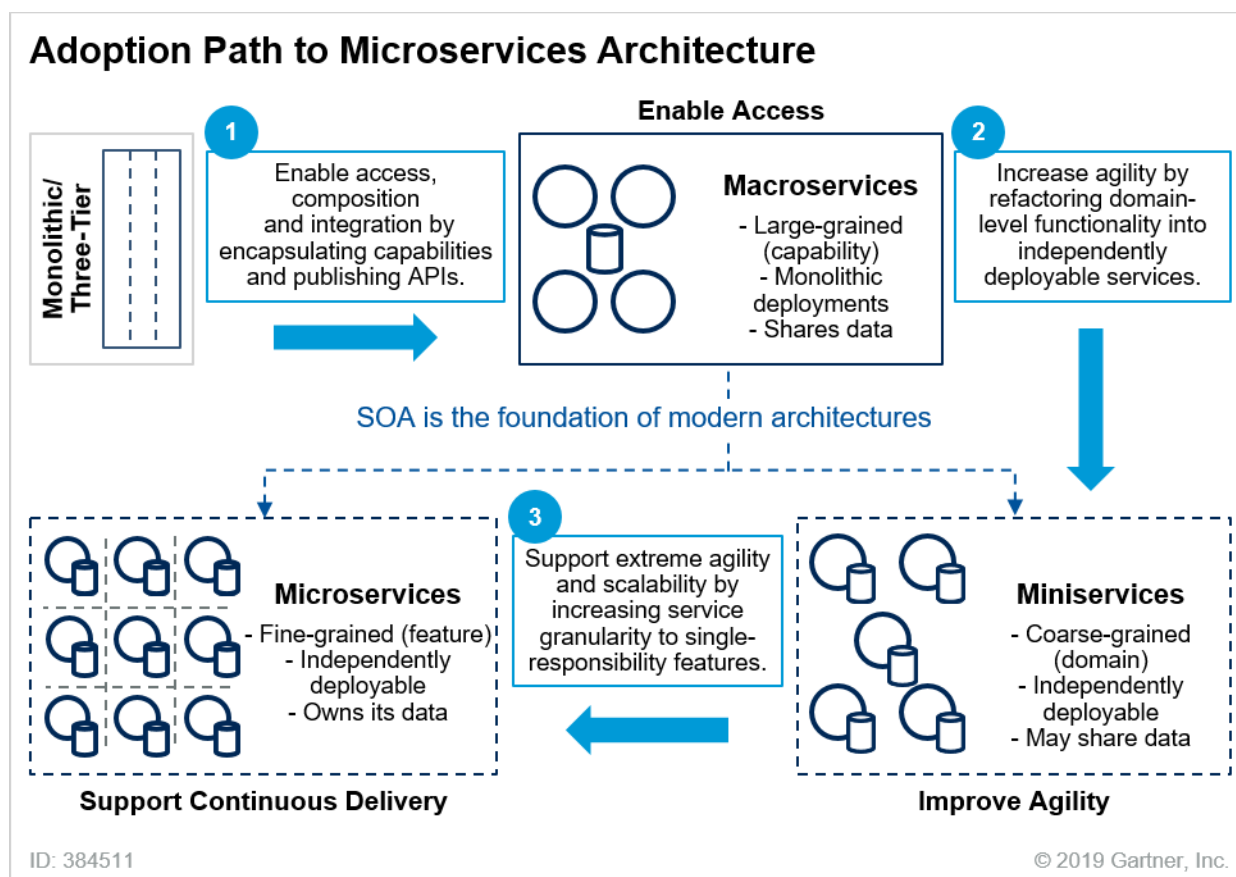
Adoption Path to Microservices Architecture

Monolithic/ Three-Tier

1

Enable access, composition and integration by encapsulating capabilities and publishing APIs.

Enable Access

Macroservices
- Large-grained (capability)
- Monolithic deployments
- Shares data

2

Increase agility by refactoring domain-level functionality into independently deployable services.

SOA is the foundation of modern architectures

Microservices
- Fine-grained (feature)
- Independently deployable
- Owns its data

3

Support extreme agility and scalability by increasing service granularity to single-responsibility features.

Miniservices
- Coarse-grained (domain)
- Independently deployable
- May share data

Support Continuous Delivery

Improve Agility

ID: 384511

© 2019 Gartner, Inc.